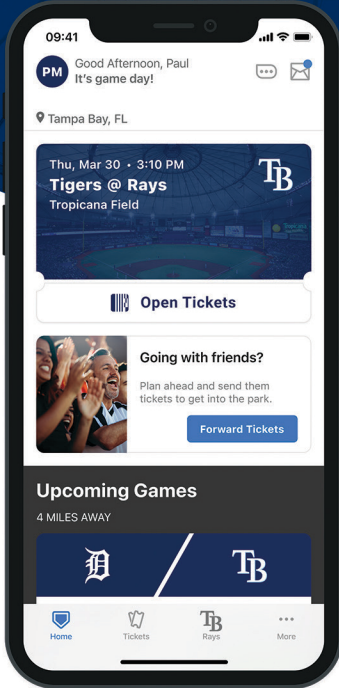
09:41

PM Good Afternoon, Paul
It's game day!

Tampa Bay, FL

Thu, Mar 30 • 3:10 PM
Tigers @ Rays
Tropicana Field
TB

Open Tickets

Going with friends?
Plan ahead and send them tickets to get into the park.
Forward Tickets

Upcoming Games
4 MILES AWAY

D
TB

Home
Tickets
TB
Rays
More